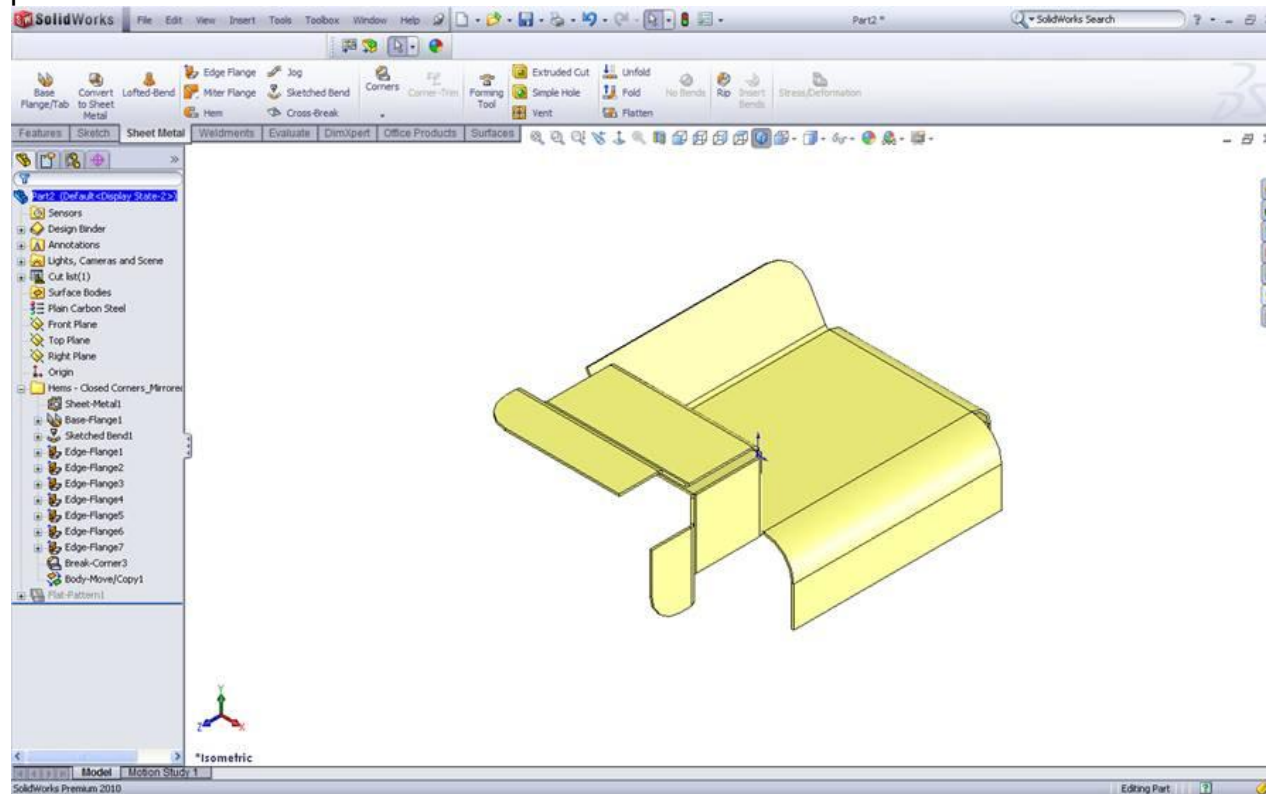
SolidWorks File Edit View Insert Tools Toolbox Window Help

Part2 *

SolidWorks Search

Base Flange/Tab
Convert to Sheet Metal
Lofted-Bend
Edge Flange
Miter Flange
Hem
Jog
Sketched Bend
Cross-Break
Corners
Corner-Trim
Forming Tool
Extruded Cut
Simple Hole
Vent
Unfold
Fold
Flatten
No Bends
Rip
Insert Bends
Stress/Deformation

Features | Sketch | Sheet Metal | Weldments | Evaluate | DimXpert | Office Products | Surfaces

Part2 (Default<Display State-2>)
Sensors
Design Binder
Annotations
Lights, Cameras and Scene
Cut list(1)
Surface Bodies
Plain Carbon Steel
Front Plane
Top Plane
Right Plane
Origin
Hems - Closed Corners_Mirrored
Sheet-Metal1
Base-Flange1
Sketched Bend1
Edge-Flange1
Edge-Flange2
Edge-Flange3
Edge-Flange4
Edge-Flange5
Edge-Flange6
Edge-Flange7
Break-Corner3
Body-Move/Copy1
Flat-Pattern1

*Isometric

Model | Motion Study 1

SolidWorks Premium 2010

Editing Part